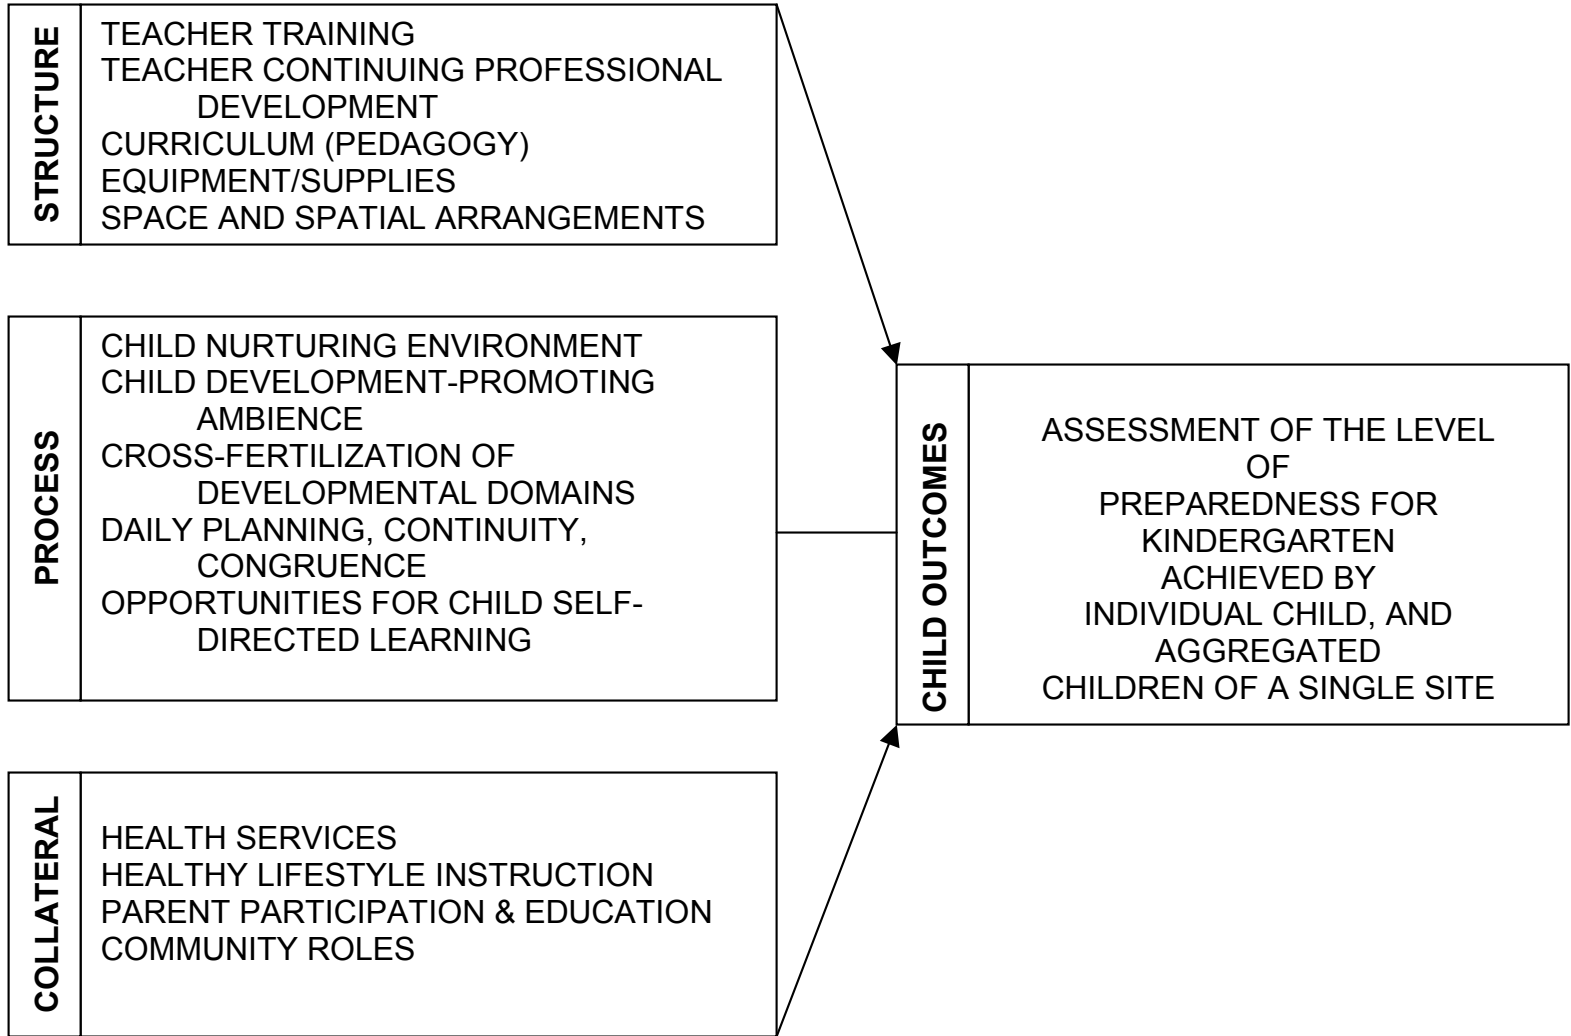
STRUCTURE

TEACHER TRAINING
TEACHER CONTINUING PROFESSIONAL DEVELOPMENT
CURRICULUM (PEDAGOGY)
EQUIPMENT/SUPPLIES
SPACE AND SPATIAL ARRANGEMENTS

PROCESS

CHILD NURTURING ENVIRONMENT
CHILD DEVELOPMENT-PROMOTING AMBIENCE
CROSS-FERTILIZATION OF DEVELOPMENTAL DOMAINS
DAILY PLANNING, CONTINUITY, CONGRUENCE
OPPORTUNITIES FOR CHILD SELF-DIRECTED LEARNING

COLLATERAL

HEALTH SERVICES
HEALTHY LIFESTYLE INSTRUCTION
PARENT PARTICIPATION & EDUCATION
COMMUNITY ROLES

CHILD OUTCOMES

ASSESSMENT OF THE LEVEL OF PREPAREDNESS FOR KINDERGARTEN ACHIEVED BY INDIVIDUAL CHILD, AND AGGREGATED CHILDREN OF A SINGLE SITE